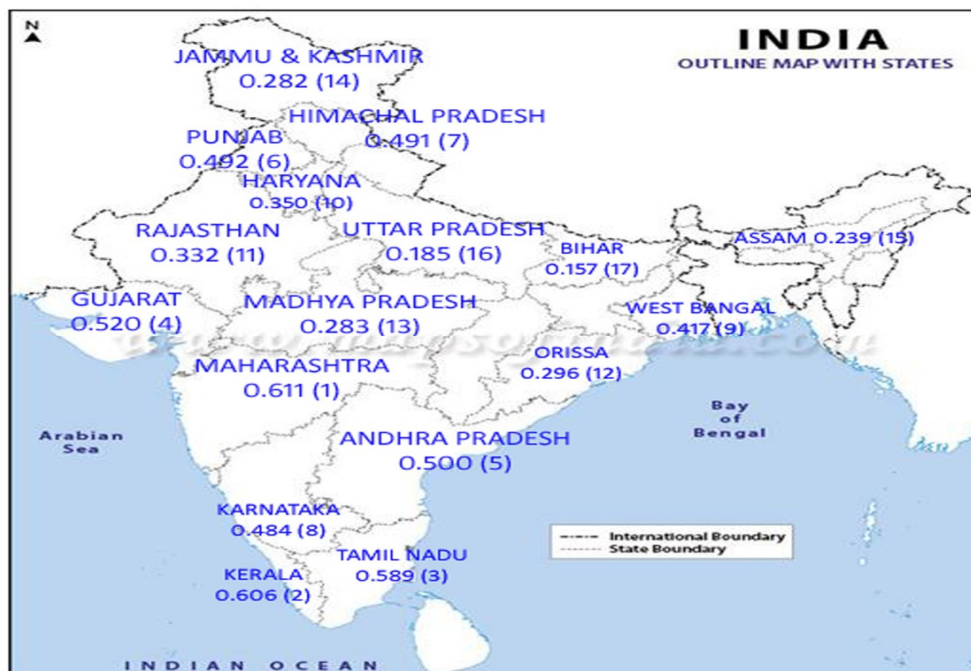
N

INDIA
OUTLINE MAP WITH STATES

JAMMU & KASHMIR
0.282 (14)

HIMACHAL PRADESH
0.491 (7)

PUNJAB
0.492 (6)

HARYANA
0.350 (10)

RAJASTHAN
0.332 (11)

UTTAR PRADESH
0.185 (16)

BIHAR
0.157 (17)

ASSAM 0.239 (15)

GUJARAT
0.520 (4)

MADHYA PRADESH
0.283 (13)

WEST BANGAL
0.417 (9)

ORISSA
0.296 (12)

MAHARASHTRA
0.611 (1)

Arabian Sea

Bay of Bengal

ANDHRA PRADESH
0.500 (5)

KARNATAKA
0.484 (8)

International Boundary
State Boundary

TAMIL NADU
0.589 (3)

KERALA
0.606 (2)

INDIAN OCEAN